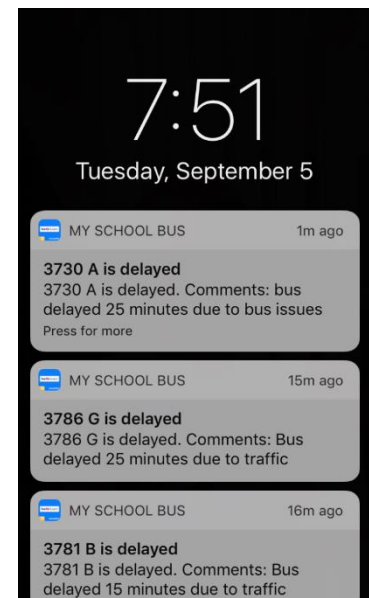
7:51

Tuesday, September 5

MY SCHOOL BUS 1m ago

3730 A is delayed
3730 A is delayed. Comments: bus delayed 25 minutes due to bus issues
Press for more

MY SCHOOL BUS 15m ago

3786 G is delayed
3786 G is delayed. Comments: Bus delayed 25 minutes due to traffic

MY SCHOOL BUS 16m ago

3781 B is delayed
3781 B is delayed. Comments: Bus delayed 15 minutes due to traffic